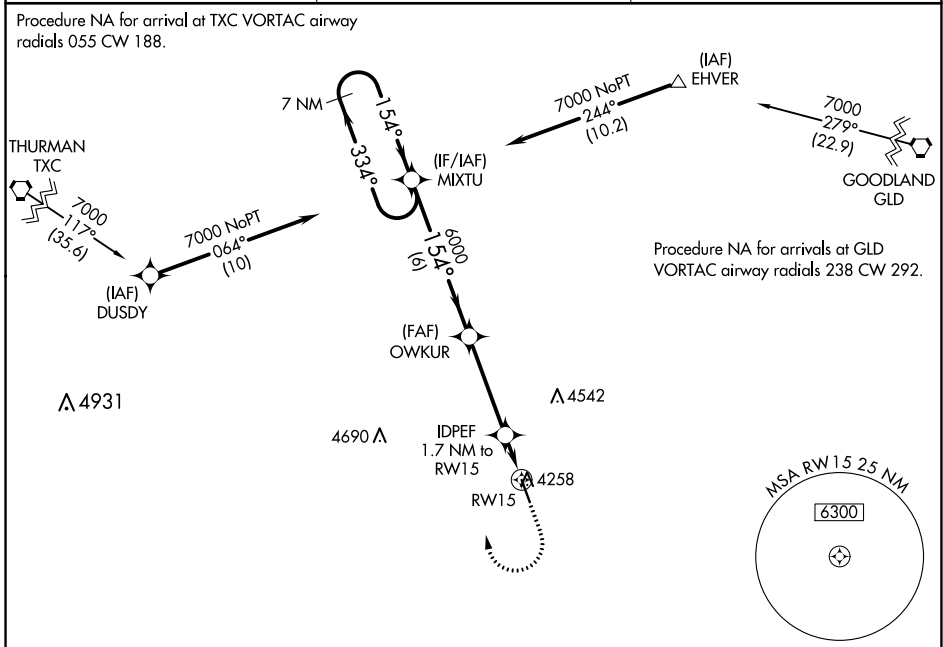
Procedure NA for arrival at TXC VORTAC airway radials 055 CW 188.

(IAF)
EHVER

7000 NoPT
244°
(10.2)

7000
279°
(22.9)

GOODLAND
GLD

7 NM

154°

334°

(IF/IAF)
MIXTU

THURMAN
TXC

7000
117°
(35.6)

7000 NoPT
064°
(10)

(IAF)
DUSDY

6000
(6)
154°

Procedure NA for arrivals at GLD VORTAC airway radials 238 CW 292.

(FAF)
OWKUR

4931

4542

4690

IDPEF
1.7 NM to
RW15

4258

RW15

MSA RW15 25 NM

6300